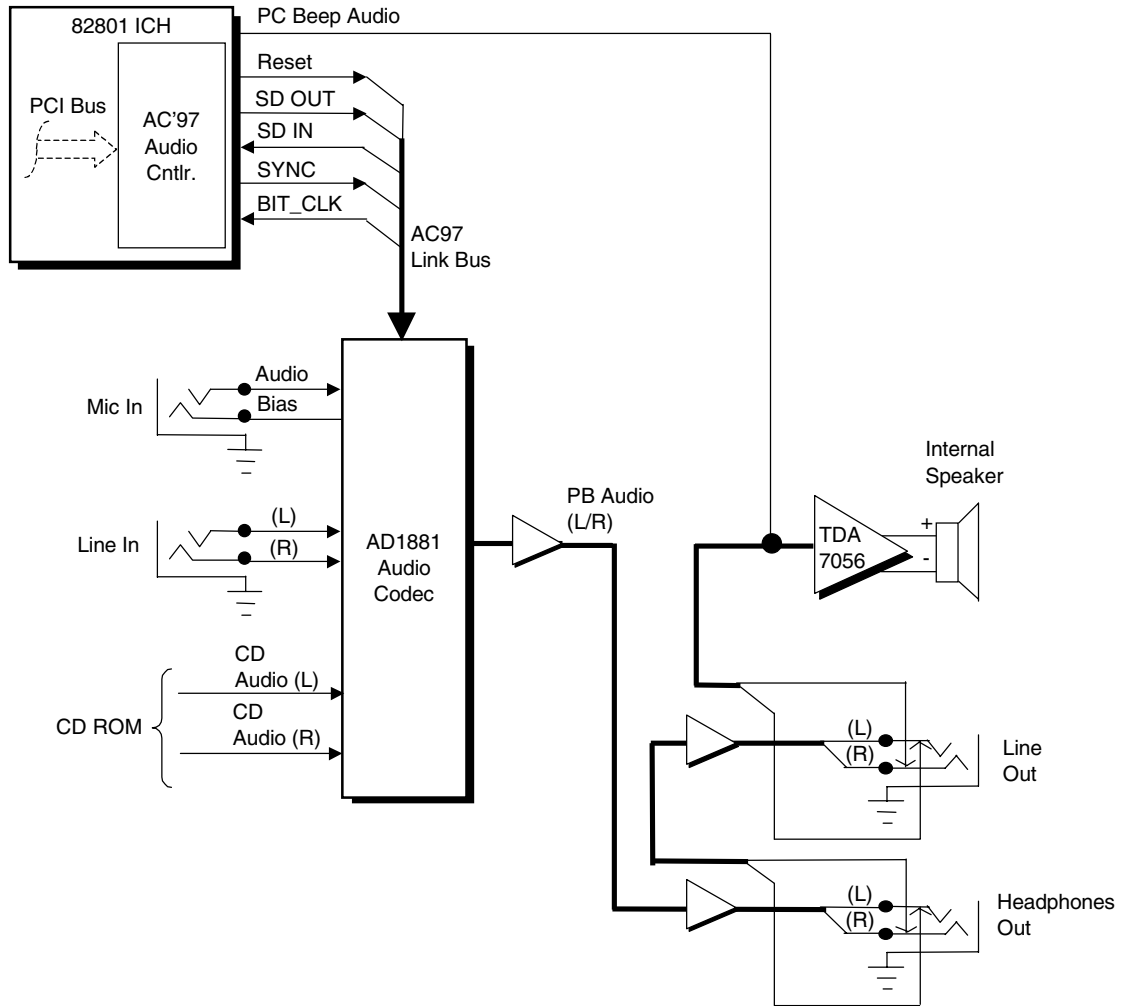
82801 ICH
PC Beep Audio
PCI Bus
AC'97 Audio Cntlr.
Reset
SD OUT
SD IN
SYNC
BIT_CLK
AC97 Link Bus
Mic In
Audio
Bias
Line In
(L)
(R)
AD1881 Audio Codec
PB Audio (L/R)
Internal Speaker
TDA 7056
+
-
CD ROM
CD Audio (L)
CD Audio (R)
(L)
(R)
Line Out
(L)
(R)
Headphones Out